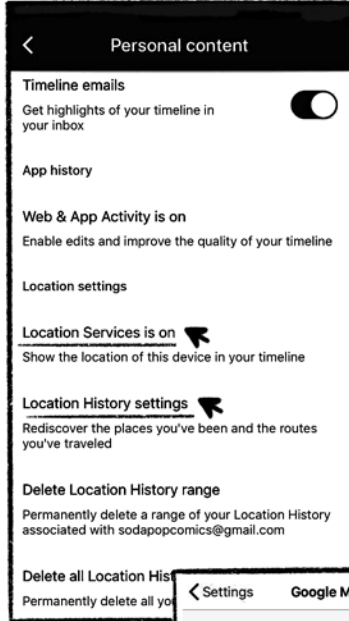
<

Personal content

Timeline emails

Get highlights of your timeline in your inbox

App history

Web & App Activity is on

Enable edits and improve the quality of your timeline

Location settings

Location Services is on

Show the location of this device in your timeline

Location History settings

Rediscover the places you've been and the routes you've traveled

Delete Location History range

Permanently delete a range of your Location History associated with sodapopcomics@gmail.com

Delete all Location His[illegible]

Permanently delete all yo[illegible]

< Settings

Google M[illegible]